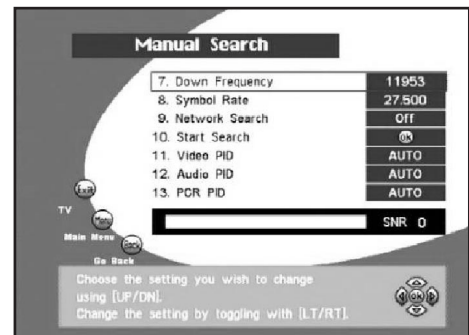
Manual Search

| 7. Down Frequency | 11953 |
|---|---|
| 8. Symbol Rate | 27.500 |
| 9. Network Search | Off |
| 10. Start Search | OK |
| 11. Video PID | AUTO |
| 12. Audio PID | AUTO |
| 13. PCR PID | AUTO |

SNR 0

Exit
TV
Menu
Main Menu
Back
Go Back

Choose the setting you wish to change using [UP/DN].
Change the setting by toggling with [LT/RT].

OK